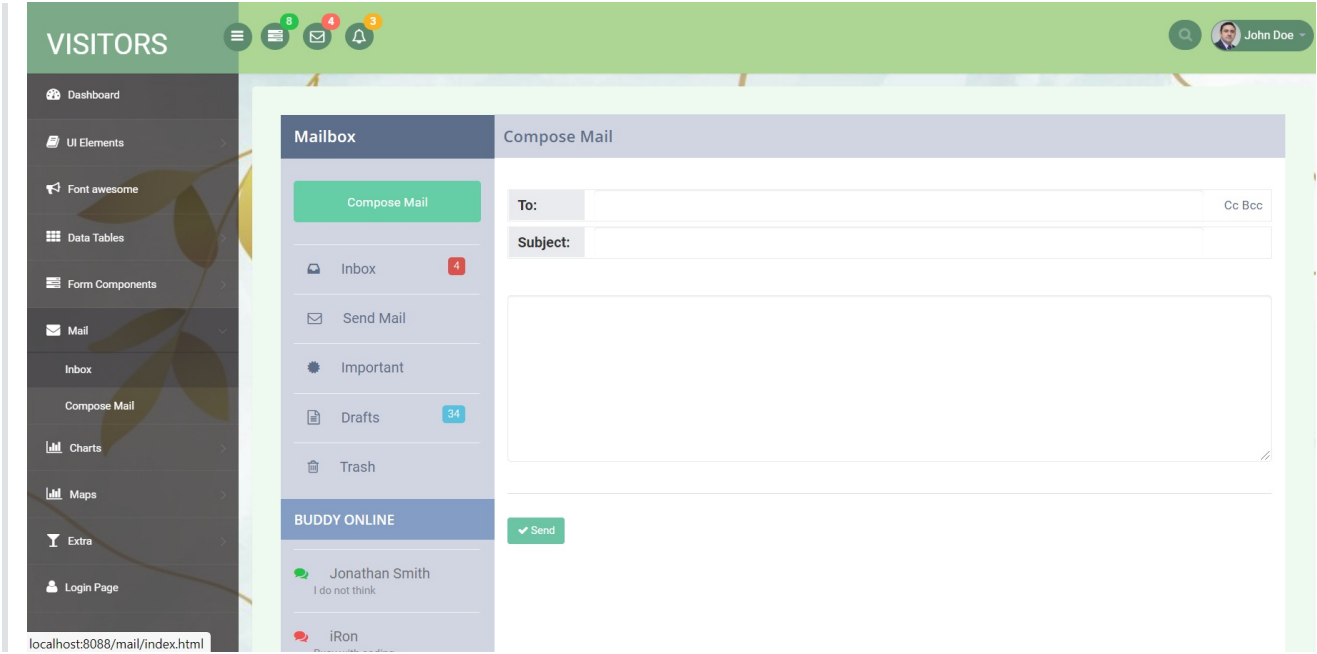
VISITORS

8 4 3

John Doe

Dashboard

UI Elements

Font awesome

Data Tables

Form Components

Mail

Inbox

Compose Mail

Charts

Maps

Extra

Login Page

localhost:8088/mail/index.html

Mailbox

Compose Mail

Inbox 4

Send Mail

Important

Drafts 34

Trash

BUDDY ONLINE

Jonathan Smith
I do not think

iRon
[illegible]

Compose Mail

To:

Cc Bcc

Subject:

Send